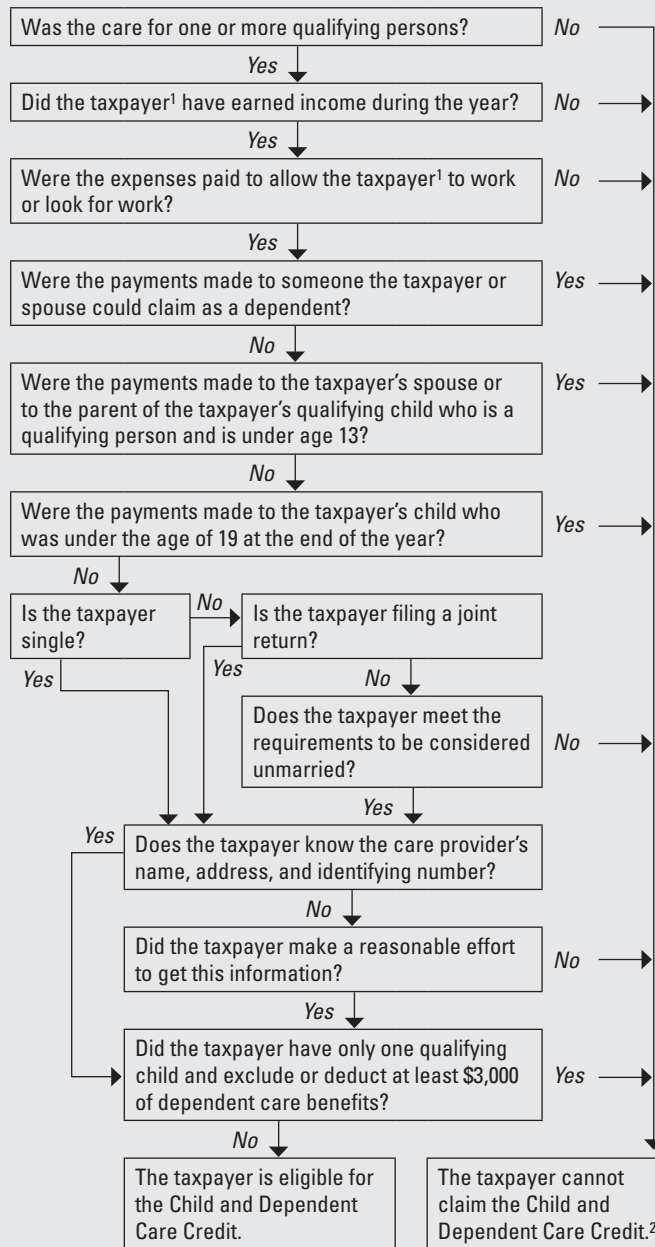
Was the care for one or more qualifying persons?

No

Yes

Did the taxpayer¹ have earned income during the year?

No

Yes

Were the expenses paid to allow the taxpayer¹ to work or look for work?

No

Yes

Were the payments made to someone the taxpayer or spouse could claim as a dependent?

Yes

No

Were the payments made to the taxpayer's spouse or to the parent of the taxpayer's qualifying child who is a qualifying person and is under age 13?

Yes

No

Were the payments made to the taxpayer's child who was under the age of 19 at the end of the year?

Yes

No

Is the taxpayer single?

No

Is the taxpayer filing a joint return?

Yes

Yes

No

Does the taxpayer meet the requirements to be considered unmarried?

No

Yes

Yes

Does the taxpayer know the care provider's name, address, and identifying number?

No

Did the taxpayer make a reasonable effort to get this information?

No

Yes

Did the taxpayer have only one qualifying child and exclude or deduct at least \$3,000 of dependent care benefits?

Yes

No

The taxpayer is eligible for the Child and Dependent Care Credit.

The taxpayer cannot claim the Child and Dependent Care Credit.²